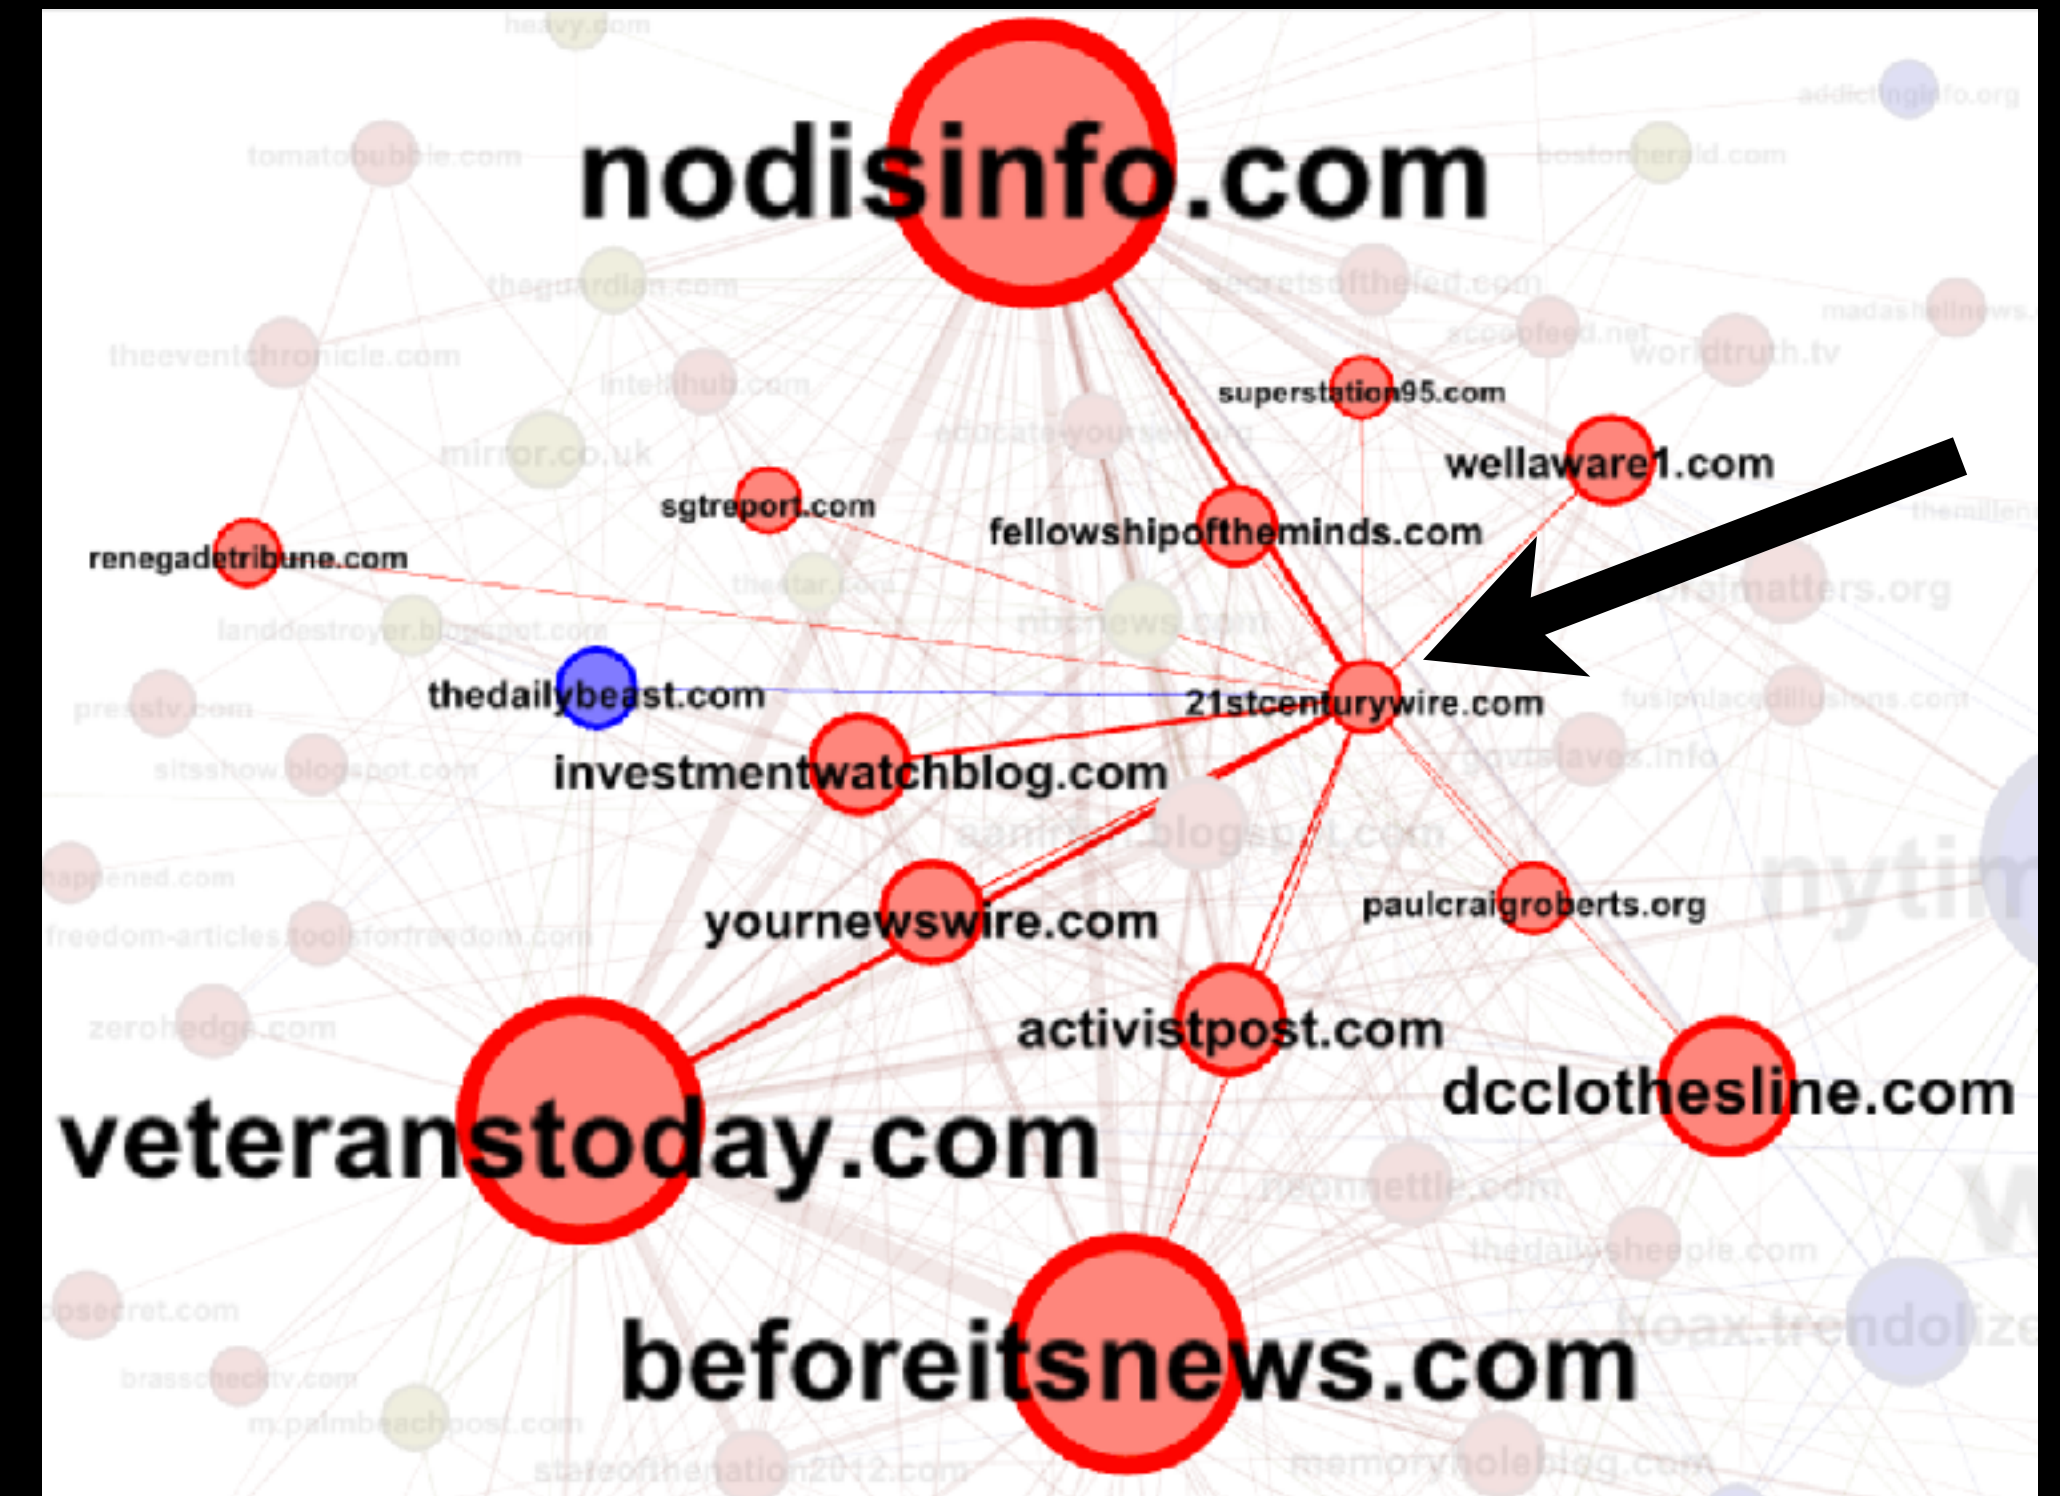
heavy.com
nodisinfo.com
addictinginfo.org
tomatobubble.com
bostonherald.com
theguardian.com
secretsofthefed.com
madashellnews.
theeventchronicle.com
intellihub.com
scoopfeed.net
worldtruth.tv
superstation95.com
educateyourself.org
mirror.co.uk
wellaware1.com
sgtreport.com
fellowshipoftheminds.com
themillen
renegadetribune.com
thestar.com
moralmatters.org
landdestroyer.blogspot.com
nbcnews.com
thedailybeast.com
21stcenturywire.com
presstv.com
fusionlacedillusions.com
sitsshow.blogspot.com
govtslaves.info
investmentwatchblog.com
aanirfan.blogspot.com
happened.com
nytim
paulcraigroberts.org
freedom-articles.toolsforfreedom.com
yournewswire.com
zerohedge.com
activistpost.com
dcclothesline.com
veteranstoday.com
neonnettle.com
w
thedailysheeple.com
opsecret.com
hoax.trendolize
brasscheckv.com
beforeitsnews.com
m.palmbeachpost.com
stateofthenation2012.com
memoryholeblog.com